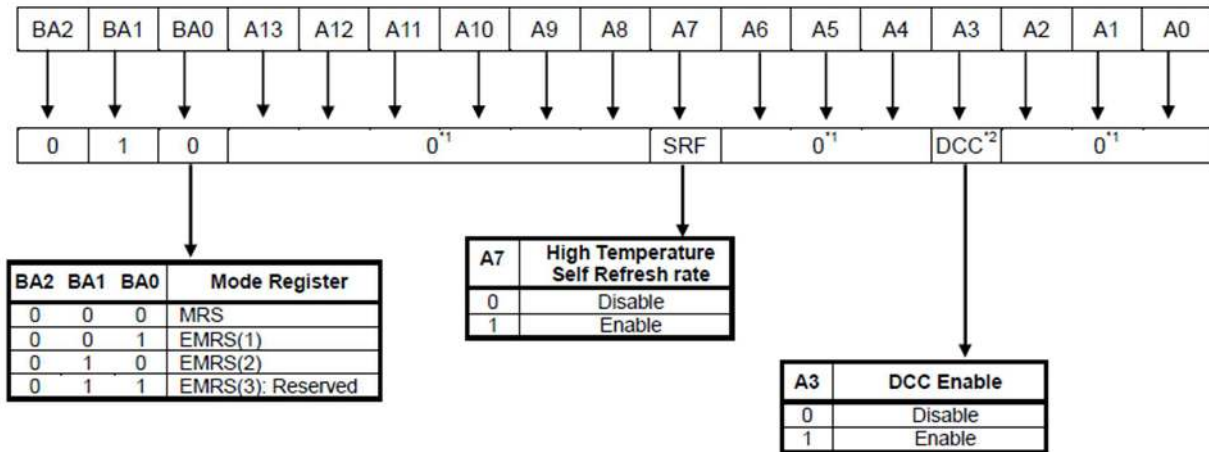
| BA2 | BA1 | BA0 | A13 | A12 | A11 | A10 | A9 | A8 | A7 | A6 | A5 | A4 | A3 | A2 | A1 | A0 |
|---|---|---|---|---|---|---|---|---|---|---|---|---|---|---|---|---|

| 0 | 1 | 0 | $0^{*1}$ | SRF | $0^{*1}$ | DCC$^{*2}$ | $0^{*1}$ |
|---|---|---|---|---|---|---|---|

| BA2 | BA1 | BA0 | Mode Register |
|---|---|---|---|
| 0 | 0 | 0 | MRS |
| 0 | 0 | 1 | EMRS(1) |
| 0 | 1 | 0 | EMRS(2) |
| 0 | 1 | 1 | EMRS(3): Reserved |

| A7 | High Temperature Self Refresh rate |
|---|---|
| 0 | Disable |
| 1 | Enable |

| A3 | DCC Enable |
|---|---|
| 0 | Disable |
| 1 | Enable |